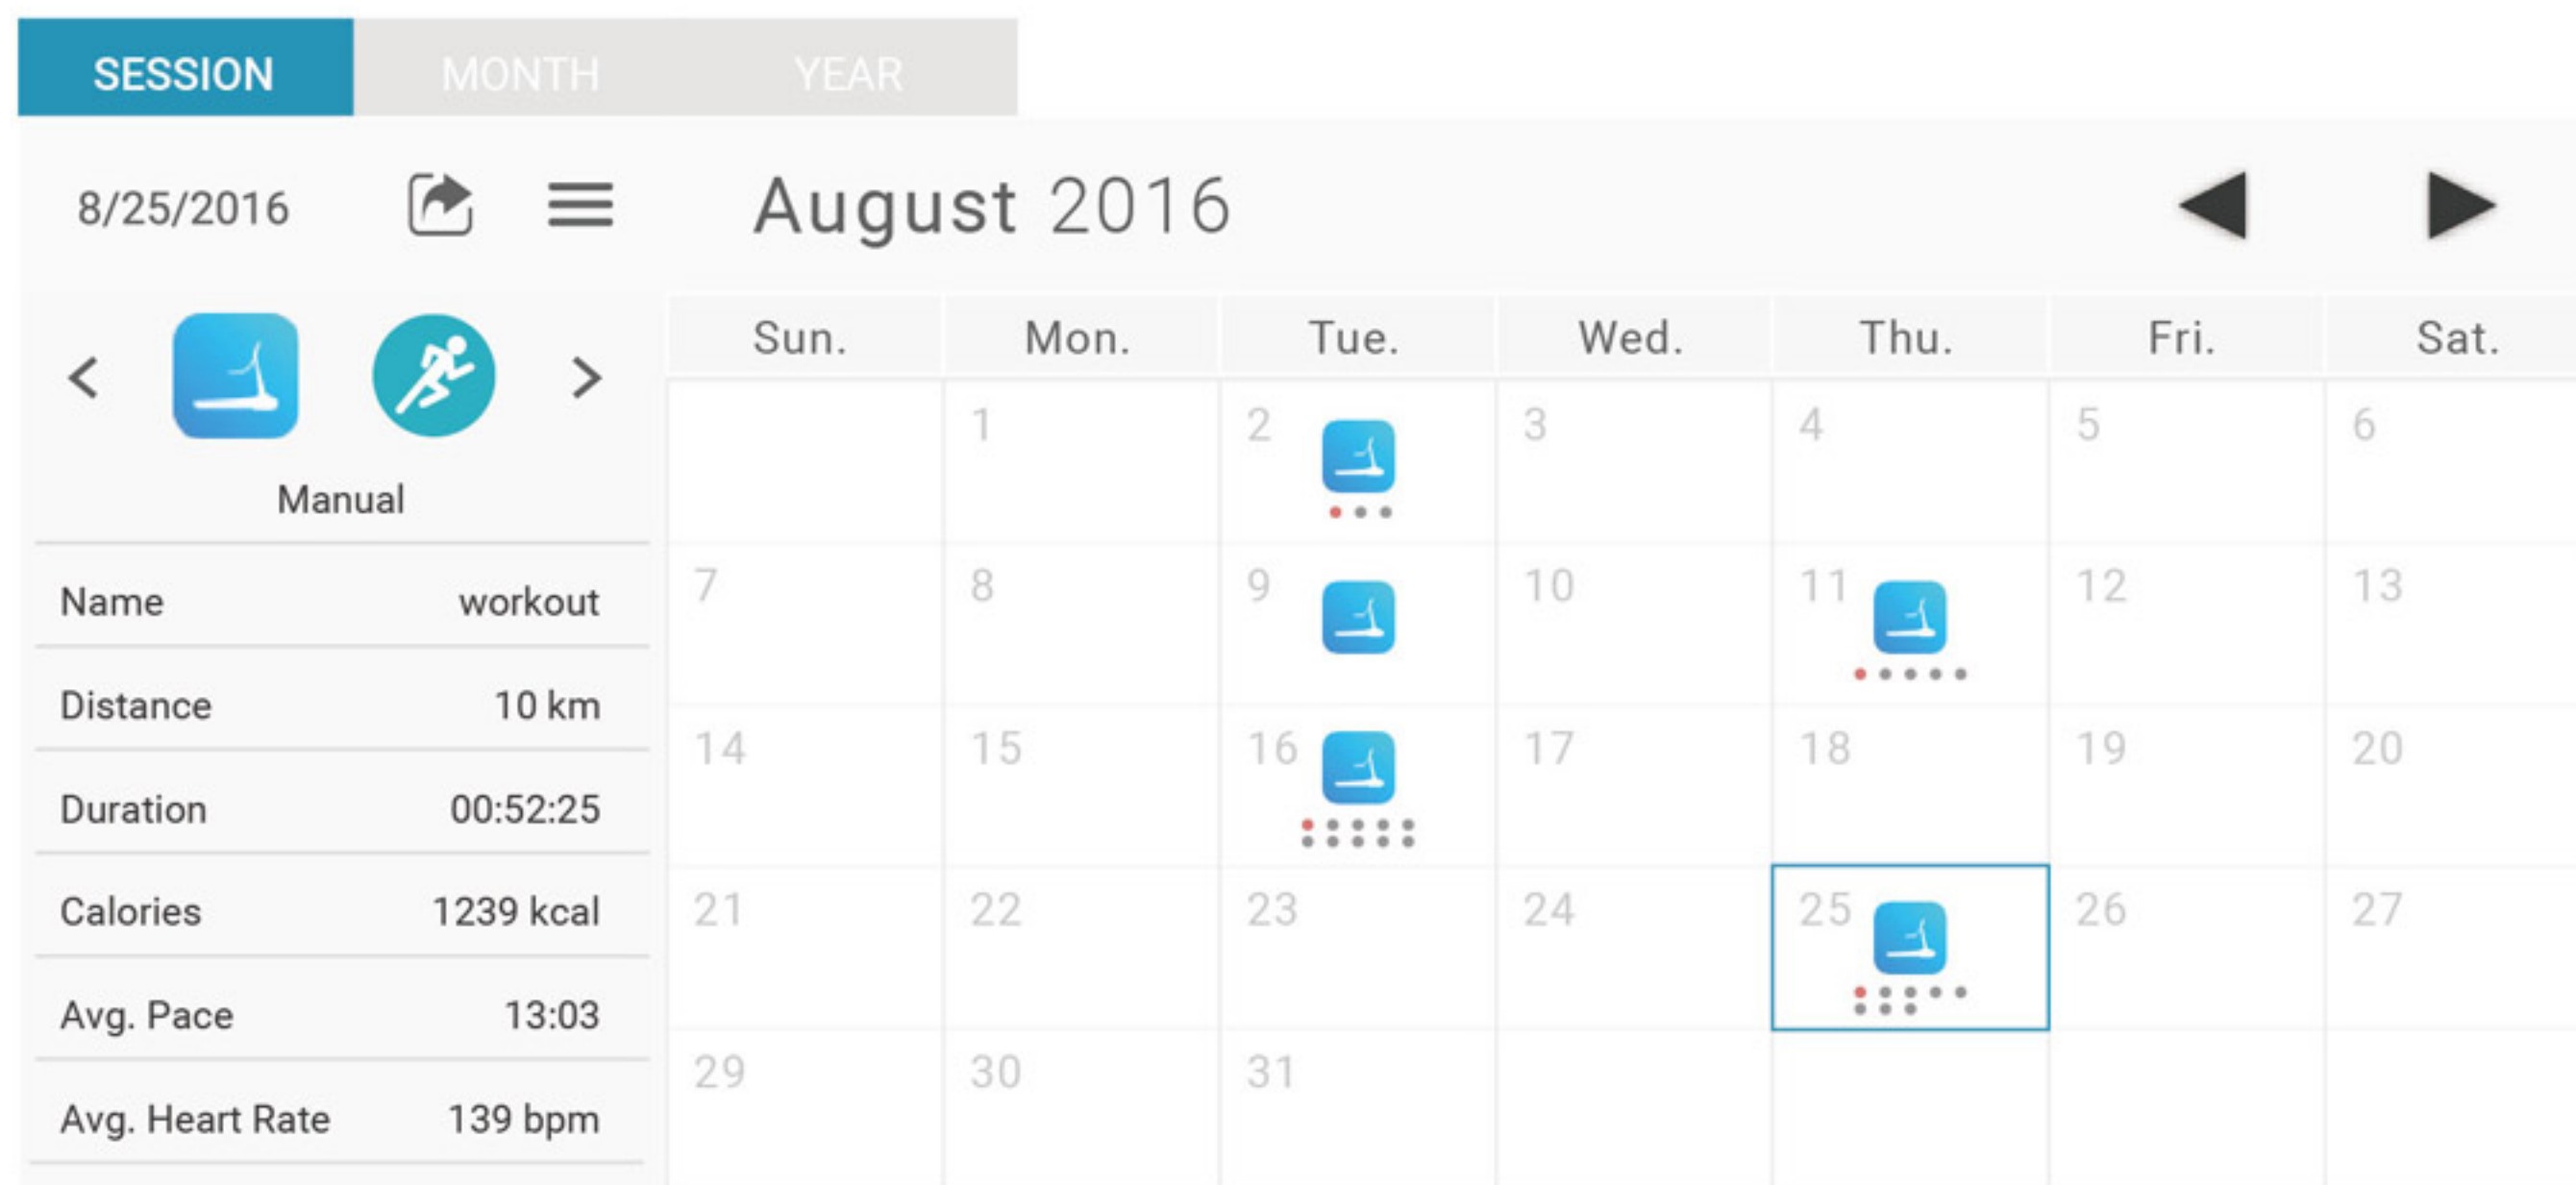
SESSION MONTH YEAR

8/25/2016

August 2016

Manual

| Name | workout |
|---|---|
| Distance | 10 km |
| Duration | 00:52:25 |
| Calories | 1239 kcal |
| Avg. Pace | 13:03 |
| Avg. Heart Rate | 139 bpm |

| Sun. | Mon. | Tue. | Wed. | Thu. | Fri. | Sat. |
|---|---|---|---|---|---|---|
| | 1 | 2 | 3 | 4 | 5 | 6 |
| 7 | 8 | 9 | 10 | 11 | 12 | 13 |
| 14 | 15 | 16 | 17 | 18 | 19 | 20 |
| 21 | 22 | 23 | 24 | 25 | 26 | 27 |
| 29 | 30 | 31 | | | | |